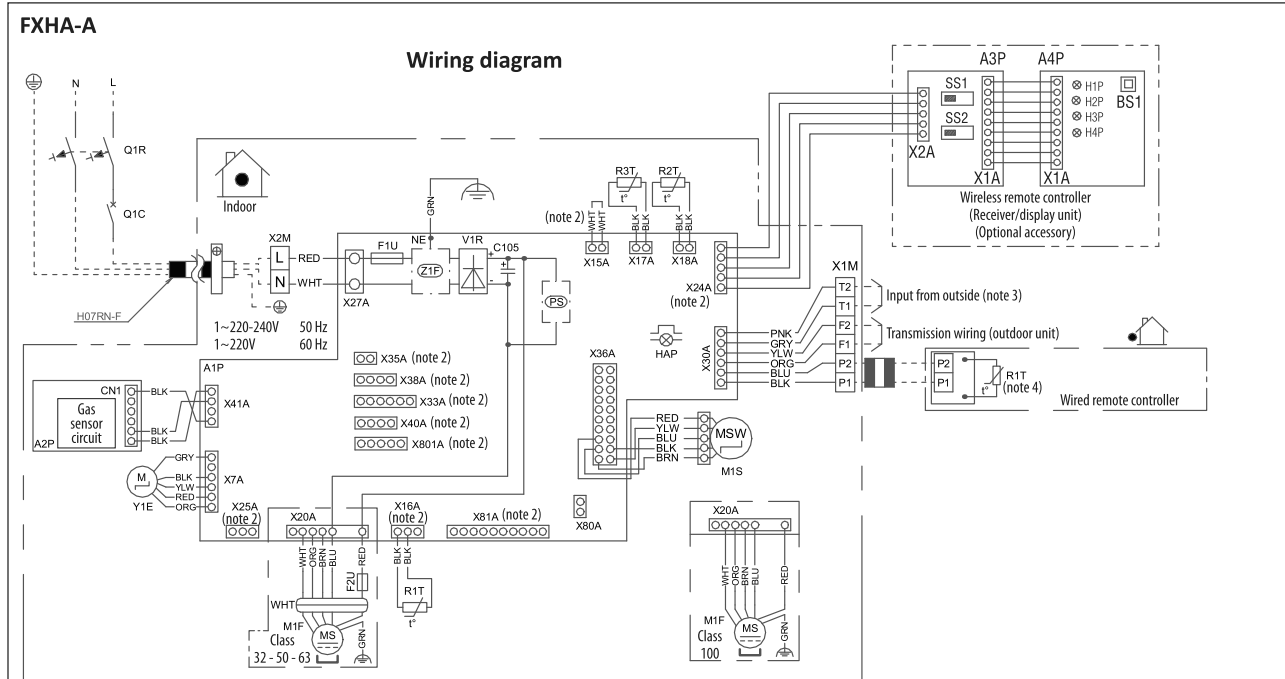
FXHA-A

Wiring diagram

N L

Q1R

Q1C

Indoor

H07RN-F

X2M

L RED

N WHT

X27A

1~220-240V 50 Hz
1~220V 60 Hz

GRN

NE

F1U

Z1F

V1R

C105

PS

(note 2)

WHT WHT

X15A

R3T

t°

BLK BLK

X17A

R2T

t°

BLK BLK

X18A

X24A (note 2)

A3P A4P

SS1

SS2

X2A

X1A X1A

H1P H2P H3P H4P

BS1

Wireless remote controller (Receiver/display unit) (Optional accessory)

X1M

T2 T1

Input from outside (note 3)

F2 F1

Transmission wiring (outdoor unit)

P2 P1

HAP

X30A

PNK GRY YLW ORG BLU BLK

P2 P1

R1T (note 4)

t°

Wired remote controller

A1P

X35A (note 2)

X38A (note 2)

X33A (note 2)

X40A (note 2)

X801A (note 2)

X36A

RED YLW BLU BLK BRN

MSW

M1S

CN1

BLK

Gas sensor circuit

A2P

BLK BLK

X41A

GRY BLK YLW RED ORG

M

Y1E

X7A

X25A (note 2)

X20A

WHT ORG BRN BLU RED

F2U

WHT

M1F

MS

Class 32 - 50 - 63

GRN

X16A (note 2)

BLK BLK

R1T

t°

X81A (note 2)

X80A

X20A

WHT ORG BRN BLU RED

M1F

Class 100

MS

GRN